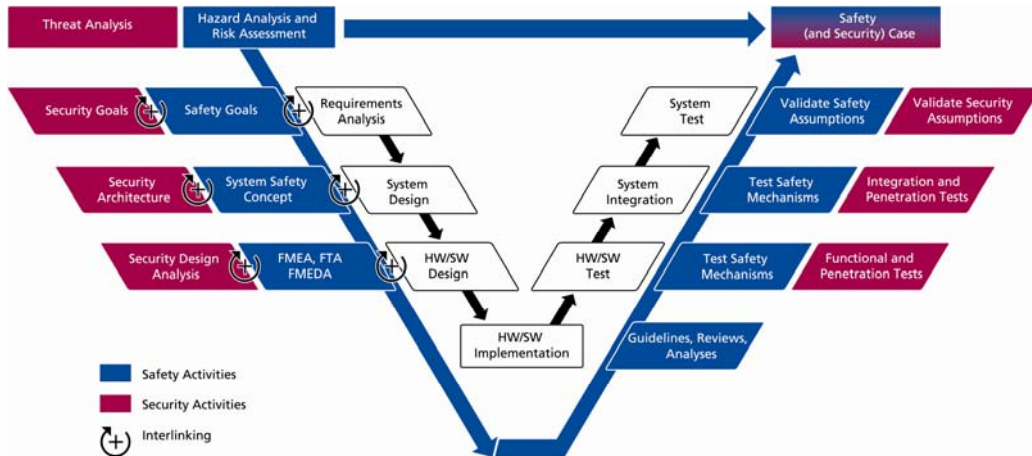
Threat Analysis

Hazard Analysis and Risk Assessment

Safety (and Security) Case

Security Goals

Safety Goals

Requirements Analysis

System Test

Validate Safety Assumptions

Validate Security Assumptions

Security Architecture

System Safety Concept

System Design

System Integration

Test Safety Mechanisms

Integration and Penetration Tests

Security Design Analysis

FMEA, FTA FMEDA

HW/SW Design

HW/SW Test

Test Safety Mechanisms

Functional and Penetration Tests

HW/SW Implementation

Guidelines, Reviews, Analyses

Safety Activities

Security Activities

Interlinking